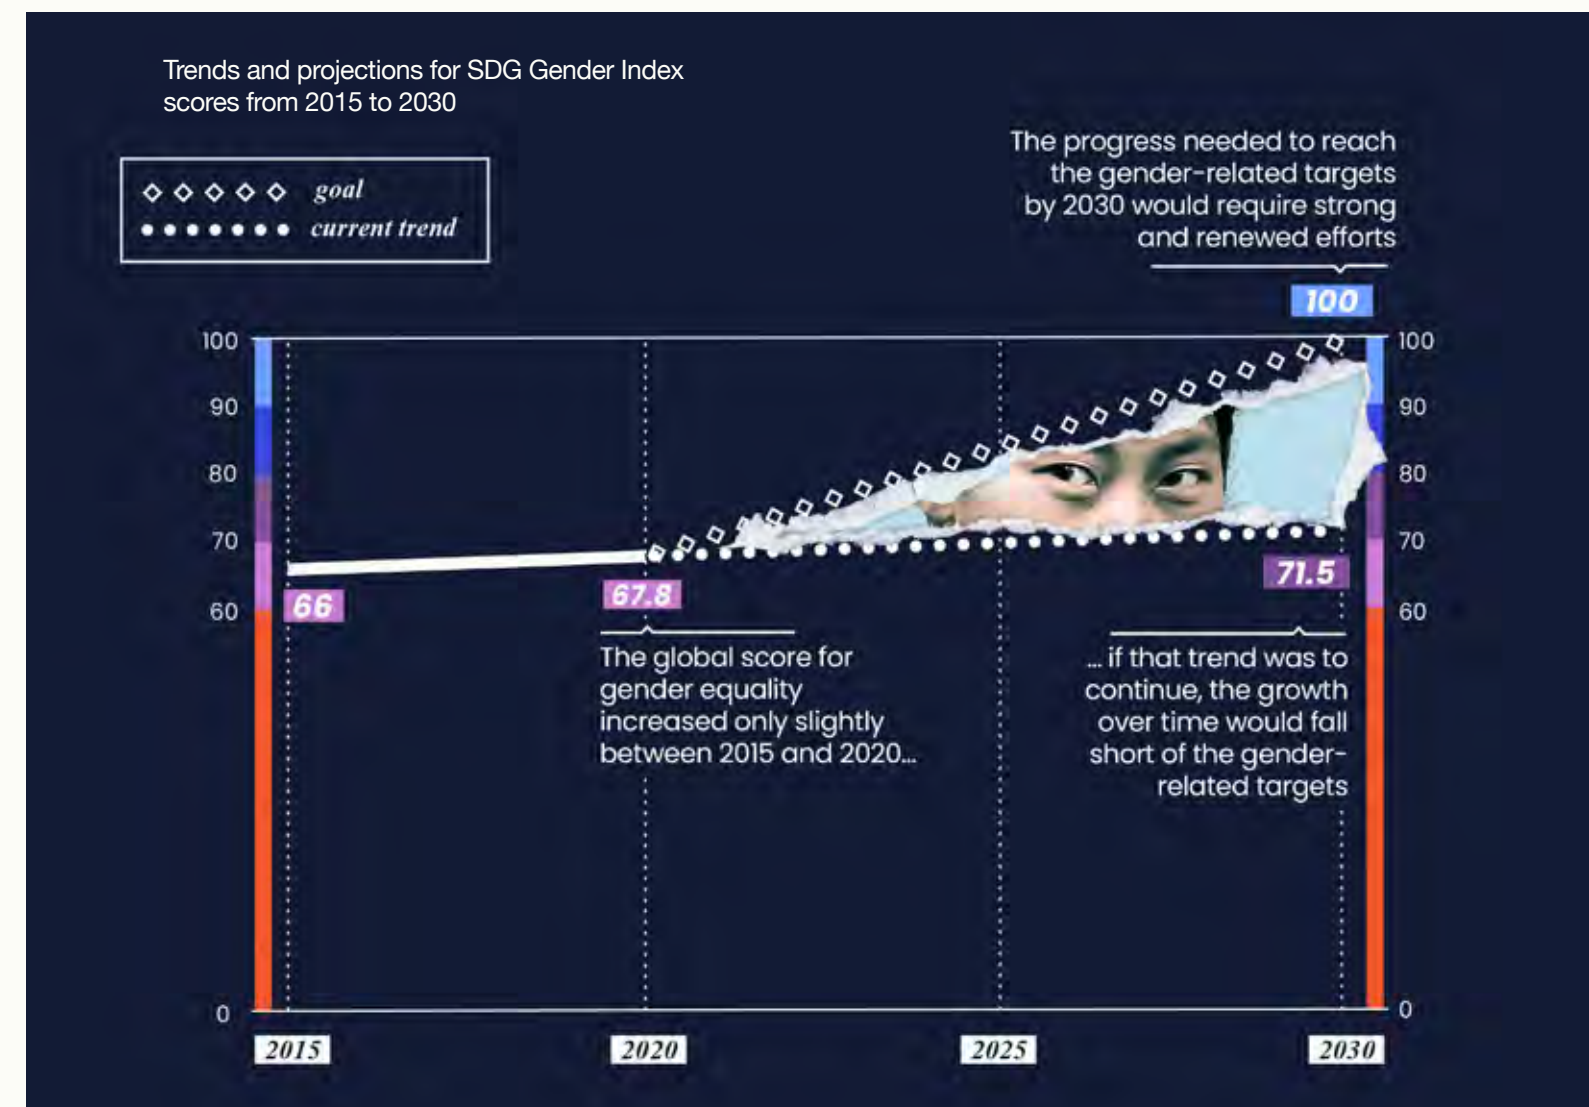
Trends and projections for SDG Gender Index scores from 2015 to 2030

goal
current trend

The progress needed to reach the gender-related targets by 2030 would require strong and renewed efforts

100

100
90
80
70
60
0

100
90
80
70
60
0

66

67.8

71.5

The global score for gender equality increased only slightly between 2015 and 2020...

... if that trend was to continue, the growth over time would fall short of the gender-related targets

2015
2020
2025
2030